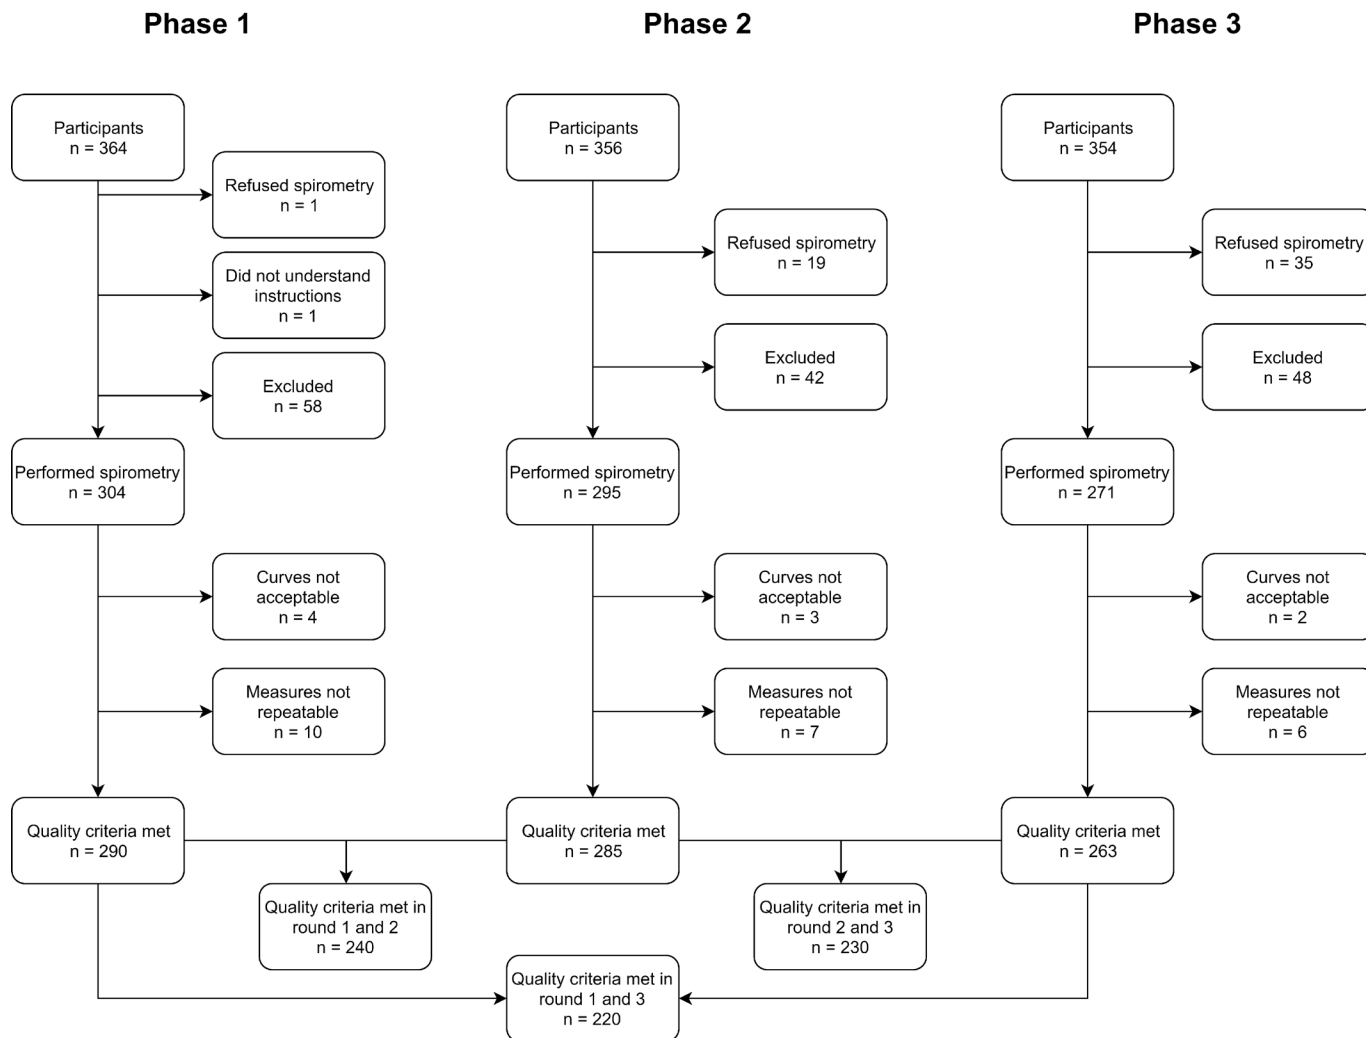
Phase 1

Phase 2

Phase 3

Participants
n = 364

Refused spirometry
n = 1

Did not understand instructions
n = 1

Excluded
n = 58

Performed spirometry
n = 304

Curves not acceptable
n = 4

Measures not repeatable
n = 10

Quality criteria met
n = 290

Participants
n = 356

Refused spirometry
n = 19

Excluded
n = 42

Performed spirometry
n = 295

Curves not acceptable
n = 3

Measures not repeatable
n = 7

Quality criteria met
n = 285

Participants
n = 354

Refused spirometry
n = 35

Excluded
n = 48

Performed spirometry
n = 271

Curves not acceptable
n = 2

Measures not repeatable
n = 6

Quality criteria met
n = 263

Quality criteria met in round 1 and 2
n = 240

Quality criteria met in round 2 and 3
n = 230

Quality criteria met in round 1 and 3
n = 220